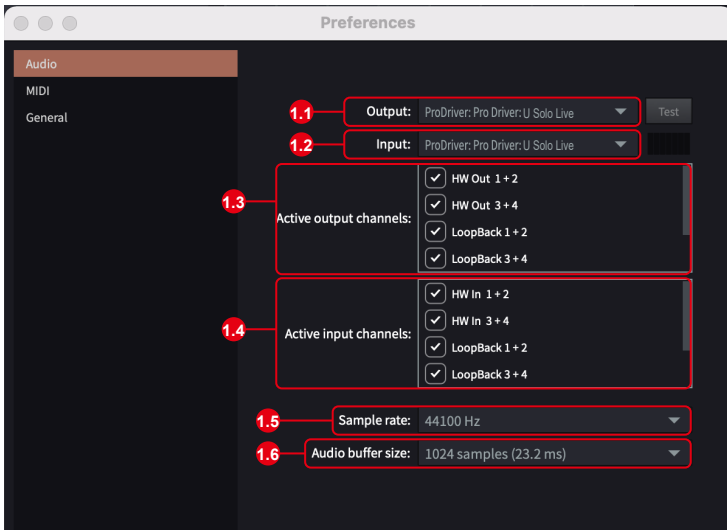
Preferences

Audio
MIDI
General

1.1 Output: ProDriver: Pro Driver: U Solo Live Test
1.2 Input: ProDriver: Pro Driver: U Solo Live

1.3 Active output channels:
HW Out 1 + 2
HW Out 3 + 4
LoopBack 1 + 2
LoopBack 3 + 4

1.4 Active input channels:
HW In 1 + 2
HW In 3 + 4
LoopBack 1 + 2
LoopBack 3 + 4

1.5 Sample rate: 44100 Hz
1.6 Audio buffer size: 1024 samples (23.2 ms)